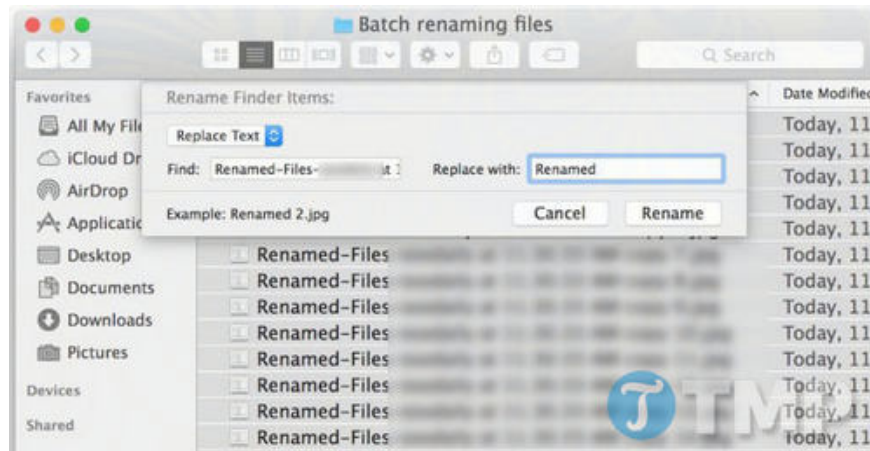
Batch renaming files

Search

Favorites

All My File

iCloud Dr

AirDrop

Applicatio

Desktop

Documents

Downloads

Pictures

Devices

Shared

Rename Finder Items:

Replace Text

Find: Renamed-Files-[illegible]

Replace with: Renamed

Example: Renamed 2.jpg

Cancel

Rename

Date Modified

Today, 11

Today, 11

Today, 11

Today, 11

Today, 11

Today, 11

Today, 11

Today, 11

Today, 11

Today, 11

Today, 11

Today, 11

Today, 11

Today, 11

Renamed-Files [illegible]

Renamed-Files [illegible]

Renamed-Files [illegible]

Renamed-Files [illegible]

Renamed-Files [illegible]

Renamed-Files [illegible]

Renamed-Files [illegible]

Renamed-Files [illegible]

TMT